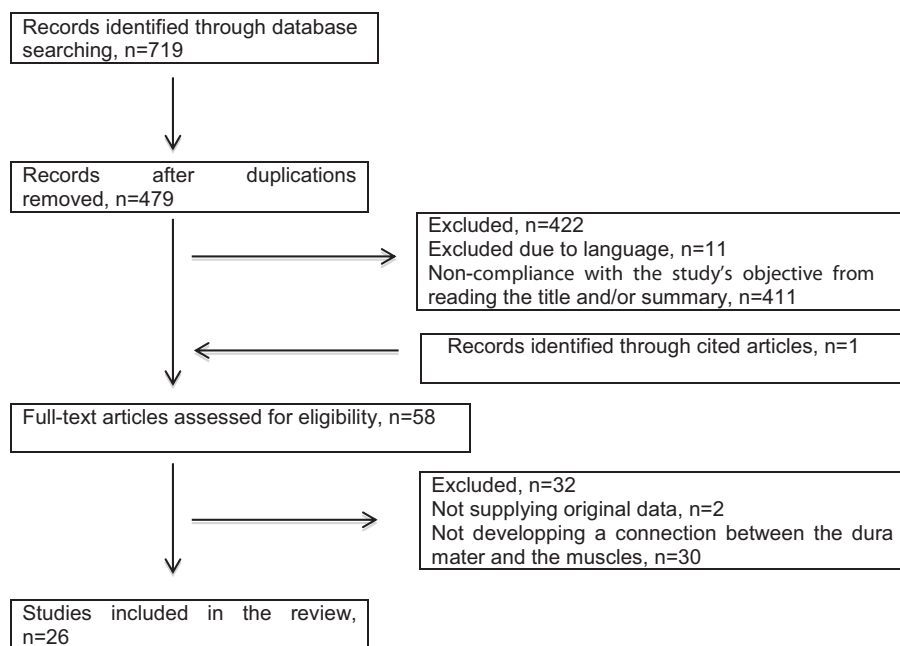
Records identified through database searching, n=719

Records after duplications removed, n=479

Excluded, n=422
Excluded due to language, n=11
Non-compliance with the study's objective from reading the title and/or summary, n=411

Records identified through cited articles, n=1

Full-text articles assessed for eligibility, n=58

Excluded, n=32
Not supplying original data, n=2
Not developping a connection between the dura mater and the muscles, n=30

Studies included in the review, n=26